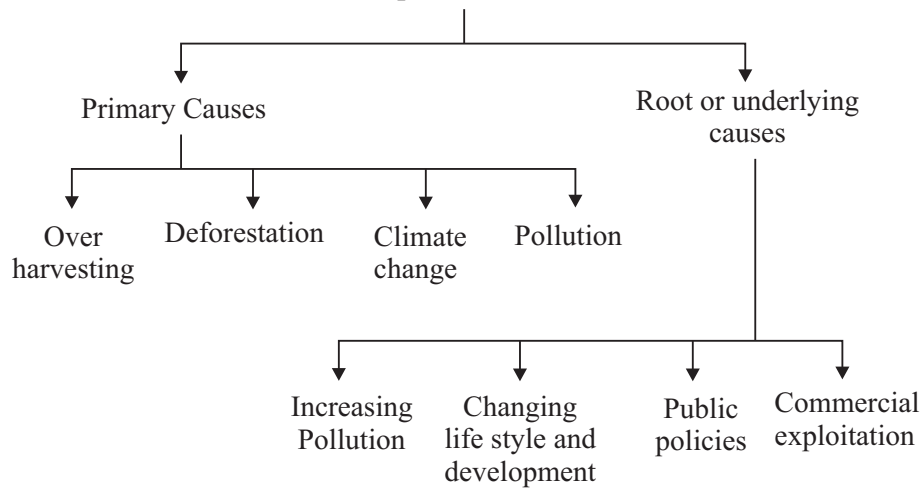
Primary Causes

Root or underlying causes

Over harvesting

Deforestation

Climate change

Pollution

Increasing Pollution

Changing life style and development

Public policies

Commercial exploitation